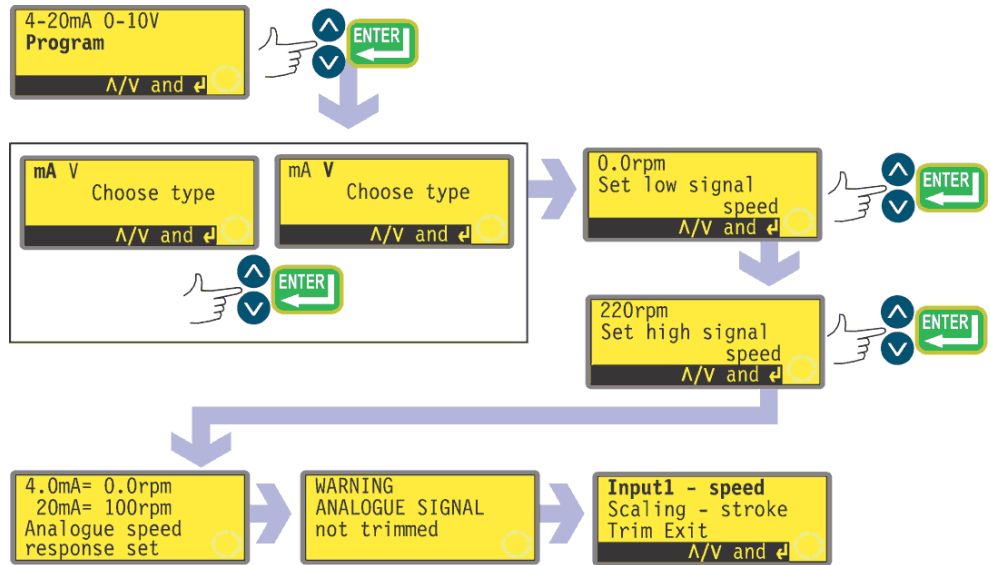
4-20mA 0-10V
**Program**
Λ/V and ↵

ENTER

mA V
Choose type
Λ/V and ↵

mA V
Choose type
Λ/V and ↵

ENTER

0.0rpm
Set low signal
speed
Λ/V and ↵

ENTER

220rpm
Set high signal
speed
Λ/V and ↵

ENTER

4.0mA= 0.0rpm
20mA= 100rpm
Analogue speed
response set

WARNING
ANALOGUE SIGNAL
not trimmed

**Input1 - speed**
Scaling - stroke
Trim Exit
Λ/V and ↵